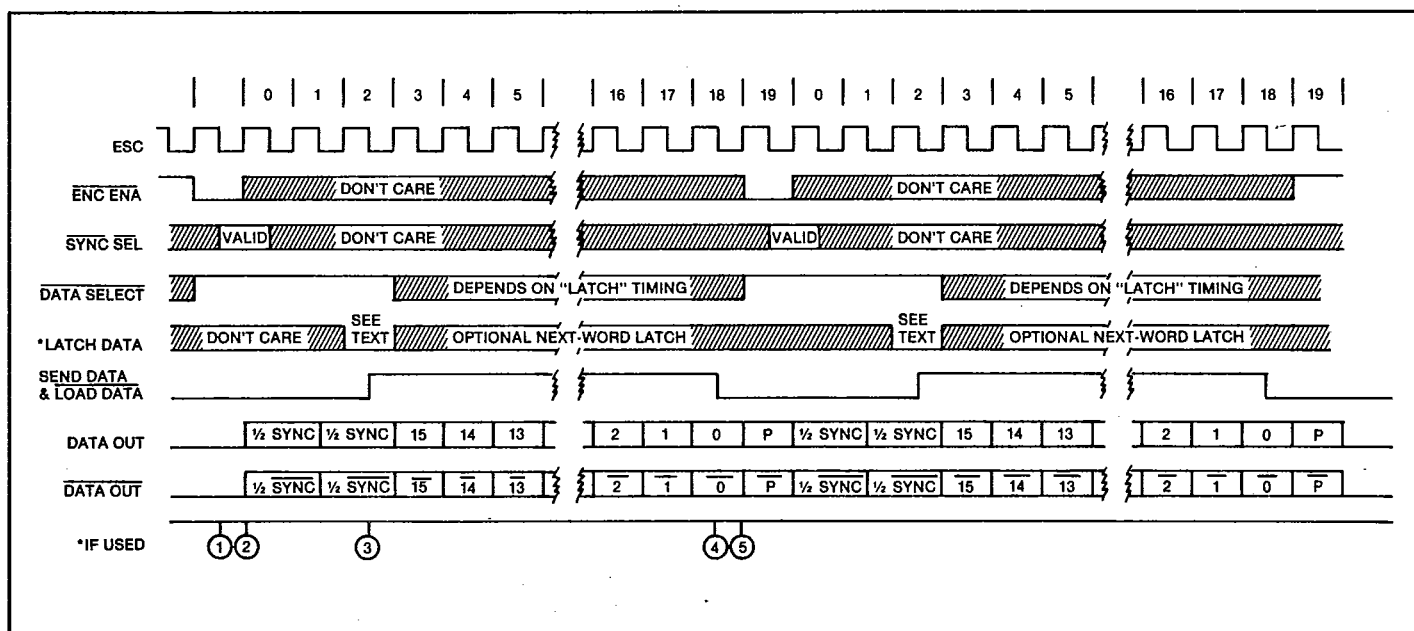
| | 0 | 1 | 2 | 3 | 4 | 5 | | 16 | 17 | 18 | 19 | 0 | 1 | 2 | 3 | 4 | 5 | | 16 | 17 | 18 | 19 |

ESC

$\overline{\text{ENC ENA}}$ DON'T CARE DON'T CARE

$\overline{\text{SYNC SEL}}$ VALID DON'T CARE VALID DON'T CARE

$\overline{\text{DATA SELECT}}$ DEPENDS ON "LATCH" TIMING DEPENDS ON "LATCH" TIMING

*LATCH DATA DON'T CARE SEE TEXT OPTIONAL NEXT-WORD LATCH SEE TEXT OPTIONAL NEXT-WORD LATCH

SEND DATA & $\overline{\text{LOAD DATA}}$

DATA OUT ½ SYNC ½ SYNC 15 14 13 2 1 0 P ½ SYNC ½ SYNC 15 14 13 2 1 0 P

$\overline{\text{DATA OUT}}$ ½ $\overline{\text{SYNC}}$ ½ $\overline{\text{SYNC}}$ $\overline{15}$ $\overline{14}$ $\overline{13}$ $\overline{2}$ $\overline{1}$ $\overline{0}$ $\overline{P}$ ½ $\overline{\text{SYNC}}$ ½ $\overline{\text{SYNC}}$ $\overline{15}$ $\overline{14}$ $\overline{13}$ $\overline{2}$ $\overline{1}$ $\overline{0}$ $\overline{P}$

*IF USED ① ② ③ ④ ⑤